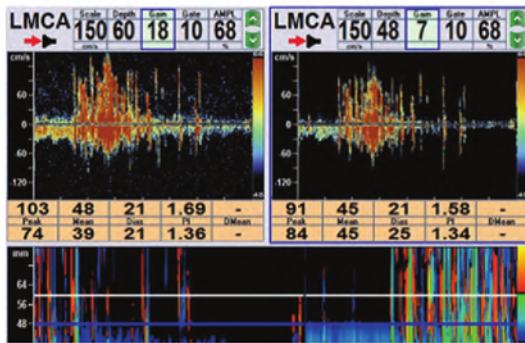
LMCA Scale 150 cm/s Depth 60 Gain 18 Gate 10 AMPL 68 %

cm/s
60
0
-60
-120

| 103 | 48 | 21 | 1.69 | - |
|---|---|---|---|---|
| Peak | Mean | Dias | PI | DMean |
| 74 | 39 | 21 | 1.36 | - |

LMCA Scale 150 cm/s Depth 48 Gain 7 Gate 10 AMPL 68 %

cm/s
60
0
-60
-120

| 91 | 45 | 21 | 1.58 | - |
|---|---|---|---|---|
| Peak | Mean | Dias | PI | DMean |
| 84 | 45 | 25 | 1.34 | - |

mm
64
56
48